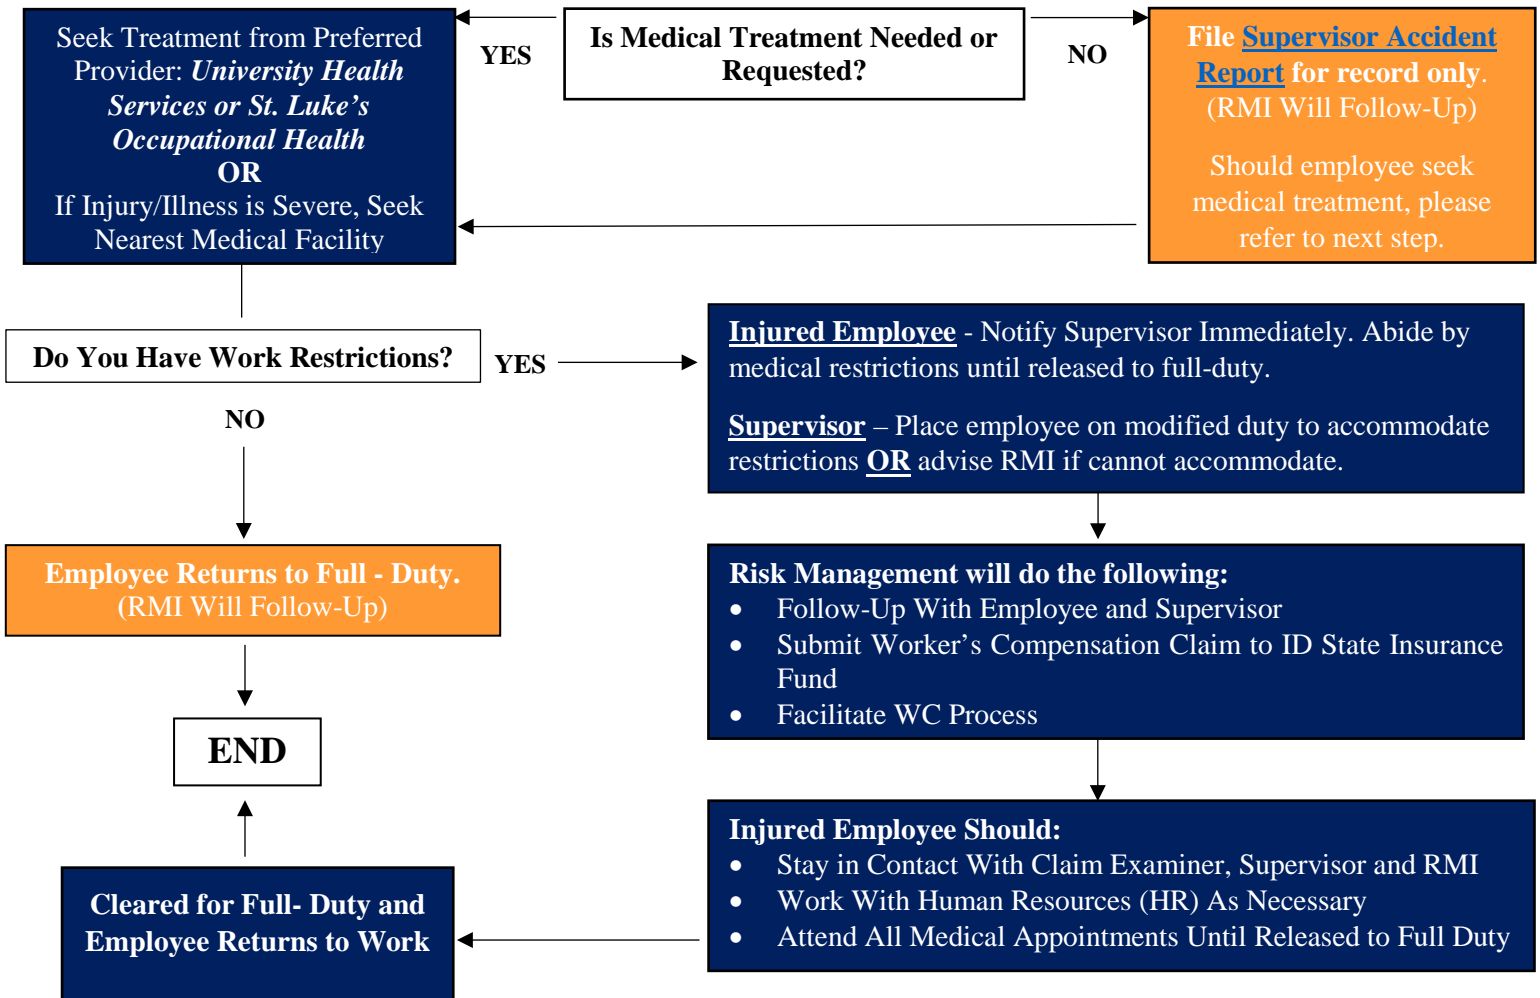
Seek Treatment from Preferred Provider: *University Health Services or St. Luke's Occupational Health*
**OR**
If Injury/Illness is Severe, Seek Nearest Medical Facility

YES

**Is Medical Treatment Needed or Requested?**

NO

**File Supervisor Accident Report for record only.** (RMI Will Follow-Up)

Should employee seek medical treatment, please refer to next step.

**Do You Have Work Restrictions?**

YES

**Injured Employee** - Notify Supervisor Immediately. Abide by medical restrictions until released to full-duty.

**Supervisor** – Place employee on modified duty to accommodate restrictions **OR** advise RMI if cannot accommodate.

NO

**Employee Returns to Full - Duty.**
(RMI Will Follow-Up)

**Risk Management will do the following:**
- Follow-Up With Employee and Supervisor
- Submit Worker's Compensation Claim to ID State Insurance Fund
- Facilitate WC Process

**END**

**Injured Employee Should:**
- Stay in Contact With Claim Examiner, Supervisor and RMI
- Work With Human Resources (HR) As Necessary
- Attend All Medical Appointments Until Released to Full Duty

**Cleared for Full- Duty and Employee Returns to Work**